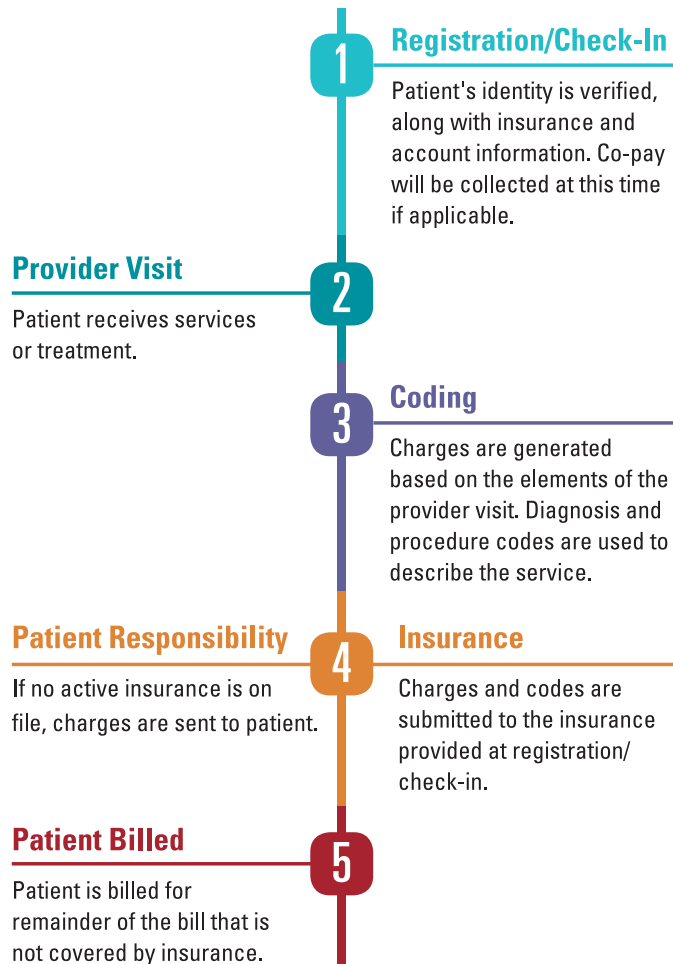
1
Registration/Check-In
Patient's identity is verified, along with insurance and account information. Co-pay will be collected at this time if applicable.

Provider Visit
2
Patient receives services or treatment.

3
Coding
Charges are generated based on the elements of the provider visit. Diagnosis and procedure codes are used to describe the service.

Patient Responsibility
If no active insurance is on file, charges are sent to patient.

4

Insurance
Charges and codes are submitted to the insurance provided at registration/check-in.

Patient Billed
5
Patient is billed for remainder of the bill that is not covered by insurance.